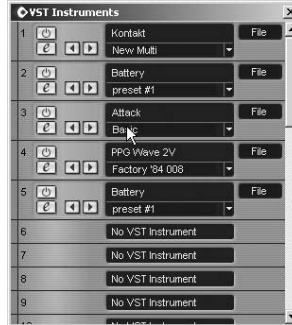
VST Instruments

1 Kontakt File
New Multi

2 Battery File
preset #1

3 Attack File
Ba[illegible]

4 PPG Wave 2V File
Factory '84 008

5 Battery File
preset #1

6 No VST Instrument

7 No VST Instrument

8 No VST Instrument

9 No VST Instrument

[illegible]